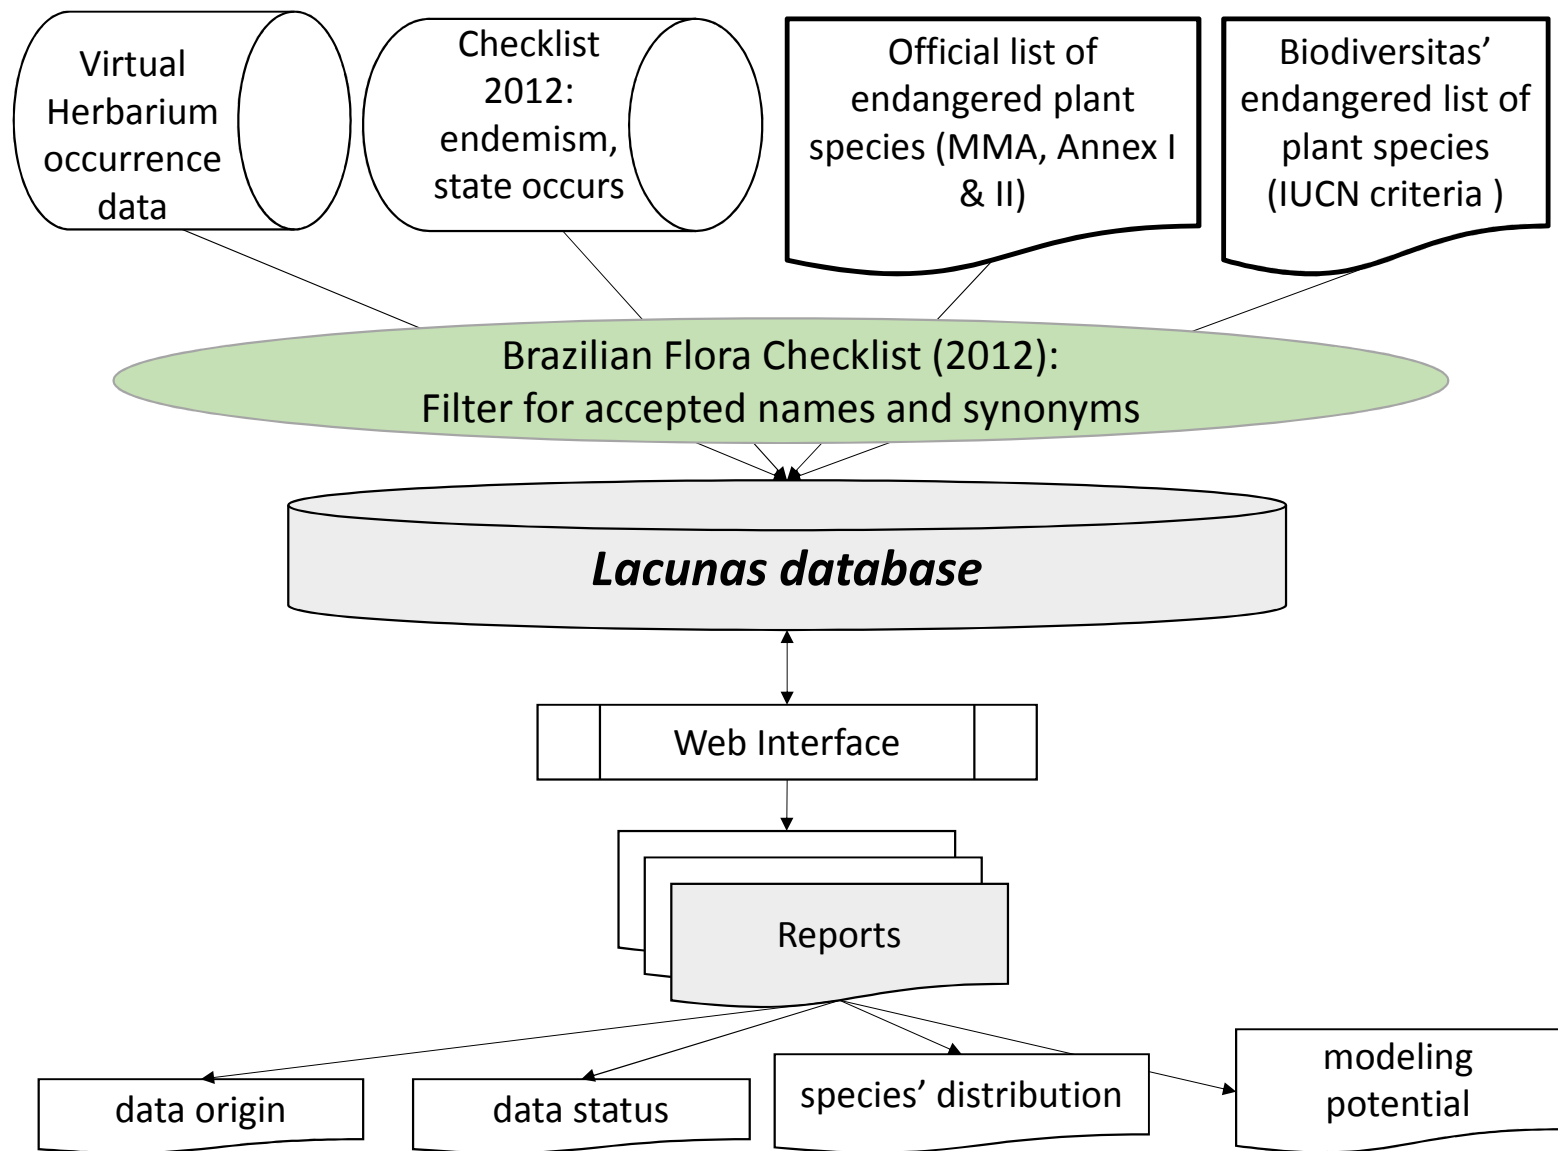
Virtual Herbarium occurrence data

Checklist 2012: endemism, state occurs

Official list of endangered plant species (MMA, Annex I & II)

Biodiversitas' endangered list of plant species (IUCN criteria )

Brazilian Flora Checklist (2012): Filter for accepted names and synonyms

*Lacunas database*

Web Interface

Reports

data origin

data status

species' distribution

modeling potential